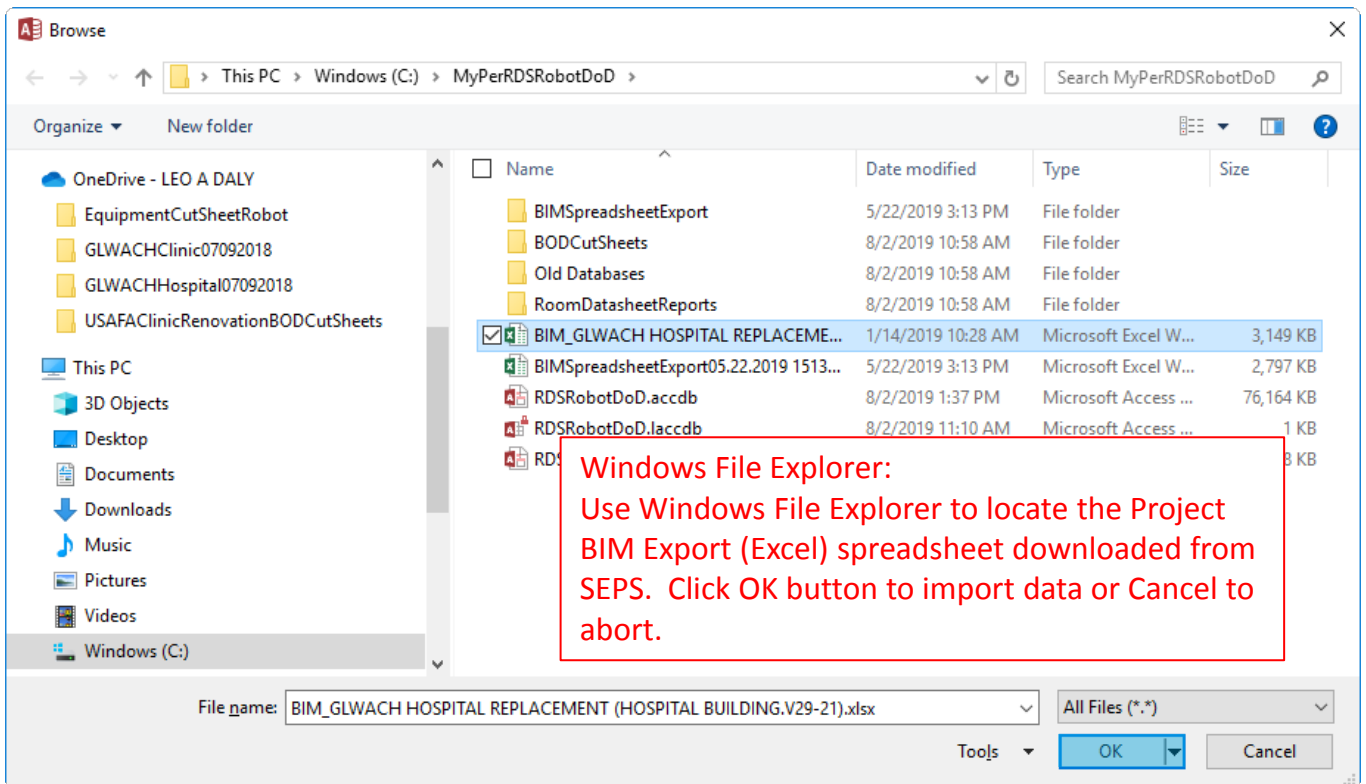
Browse

This PC > Windows (C:) > MyPerRDSRobotDoD

Search MyPerRDSRobotDoD

Organize ▾ New folder

OneDrive - LEO A DALY
EquipmentCutSheetRobot
GLWACHClinic07092018
GLWACHHospital07092018
USAFAClinicRenovationBODCutSheets
This PC
3D Objects
Desktop
Documents
Downloads
Music
Pictures
Videos
Windows (C:)

| Name | Date modified | Type | Size |
|---|---|---|---|
| BIMSpreadsheetExport | 5/22/2019 3:13 PM | File folder | |
| BODCutSheets | 8/2/2019 10:58 AM | File folder | |
| Old Databases | 8/2/2019 10:58 AM | File folder | |
| RoomDatasheetReports | 8/2/2019 10:58 AM | File folder | |
| BIM_GLWACH HOSPITAL REPLACEME... | 1/14/2019 10:28 AM | Microsoft Excel W... | 3,149 KB |
| BIMSpreadsheetExport05.22.2019 1513... | 5/22/2019 3:13 PM | Microsoft Excel W... | 2,797 KB |
| RDSRobotDoD.accdb | 8/2/2019 1:37 PM | Microsoft Access ... | 76,164 KB |
| RDSRobotDoD.laccdb | 8/2/2019 11:10 AM | Microsoft Access ... | 1 KB |
| RDS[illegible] | | | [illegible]3 KB |

Windows File Explorer:
Use Windows File Explorer to locate the Project BIM Export (Excel) spreadsheet downloaded from SEPS. Click OK button to import data or Cancel to abort.

File name: BIM_GLWACH HOSPITAL REPLACEMENT (HOSPITAL BUILDING.V29-21).xlsx
All Files (*.*)
Tools ▾
OK
Cancel